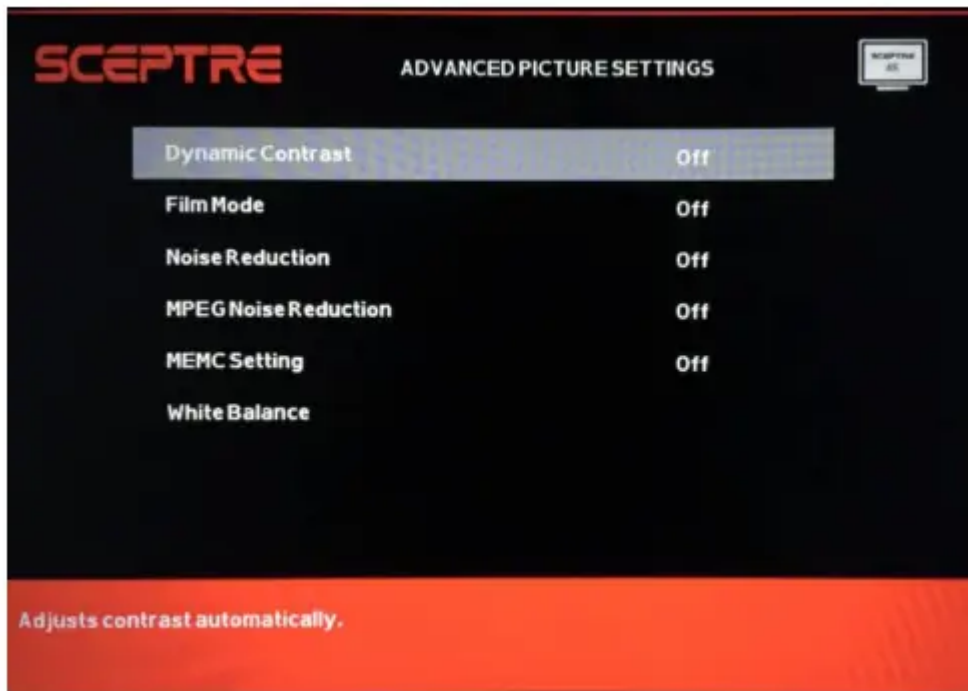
SCEPTRE

ADVANCED PICTURE SETTINGS

SCEPTRE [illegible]

| | |
|---|---|
| Dynamic Contrast | Off |
| Film Mode | Off |
| Noise Reduction | Off |
| MPEG Noise Reduction | Off |
| MEMC Setting | Off |
| White Balance | |

Adjusts contrast automatically.